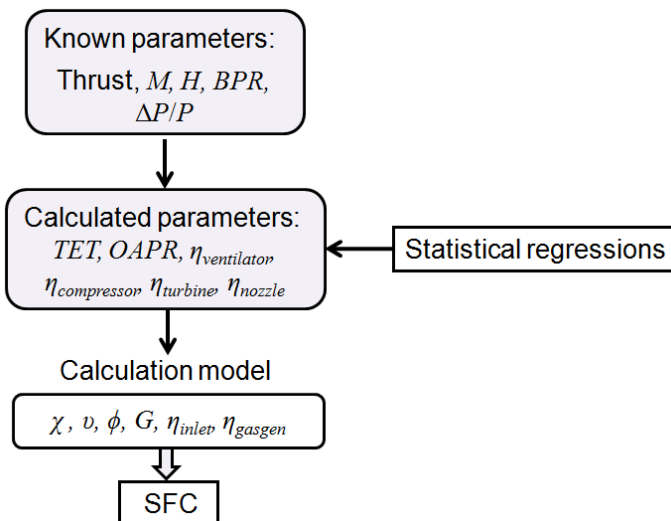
Known parameters:
Thrust, $M$, $H$, $BPR$, $\Delta P/P$

Calculated parameters:
$TET$, $OAPR$, $\eta_{ventilator}$, $\eta_{compressor}$, $\eta_{turbine}$, $\eta_{nozzle}$

Statistical regressions

Calculation model

$\chi$ , $\upsilon$, $\phi$, $G$, $\eta_{inlet}$, $\eta_{gasgen}$

SFC